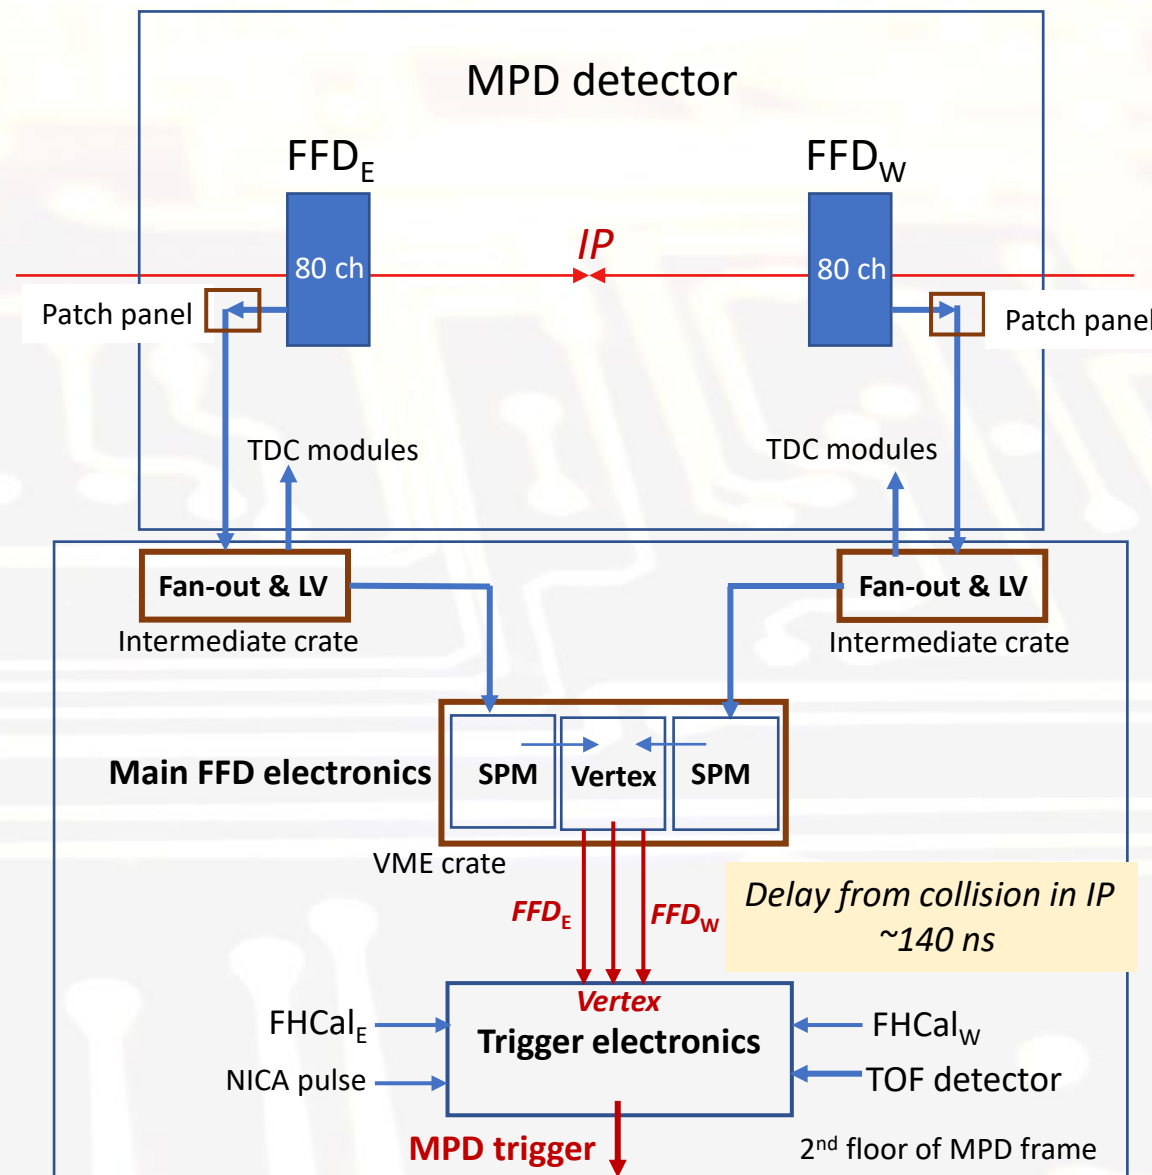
MPD detector

$FFD_E$

$FFD_W$

80 ch

IP

80 ch

Patch panel

Patch panel

TDC modules

TDC modules

Fan-out & LV

Intermediate crate

Fan-out & LV

Intermediate crate

Main FFD electronics

SPM

Vertex

SPM

VME crate

$FFD_E$

$FFD_W$

Delay from collision in IP ~140 ns

Vertex

Trigger electronics

$FHCal_E$

NICA pulse

$FHCal_W$

TOF detector

MPD trigger

2nd floor of MPD frame